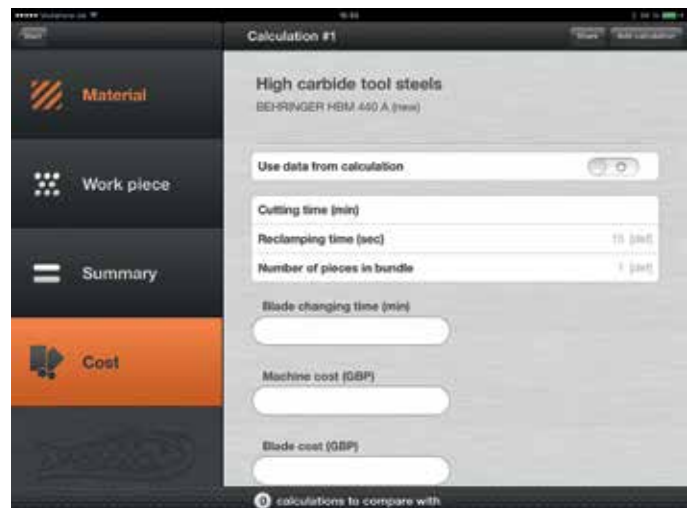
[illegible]

Start

Calculation #1

Share

Add calculation

Material

Work piece

Summary

Cost

High carbide tool steels

BEHRINGER HBM 440 A (new)

Use data from calculation

Cutting time (min)

Reclamping time (sec)

15 [def]

Number of pieces in bundle

1 [def]

Blade changing time (min)

Machine cost (GBP)

Blade cost (GBP)

0 calculations to compare with